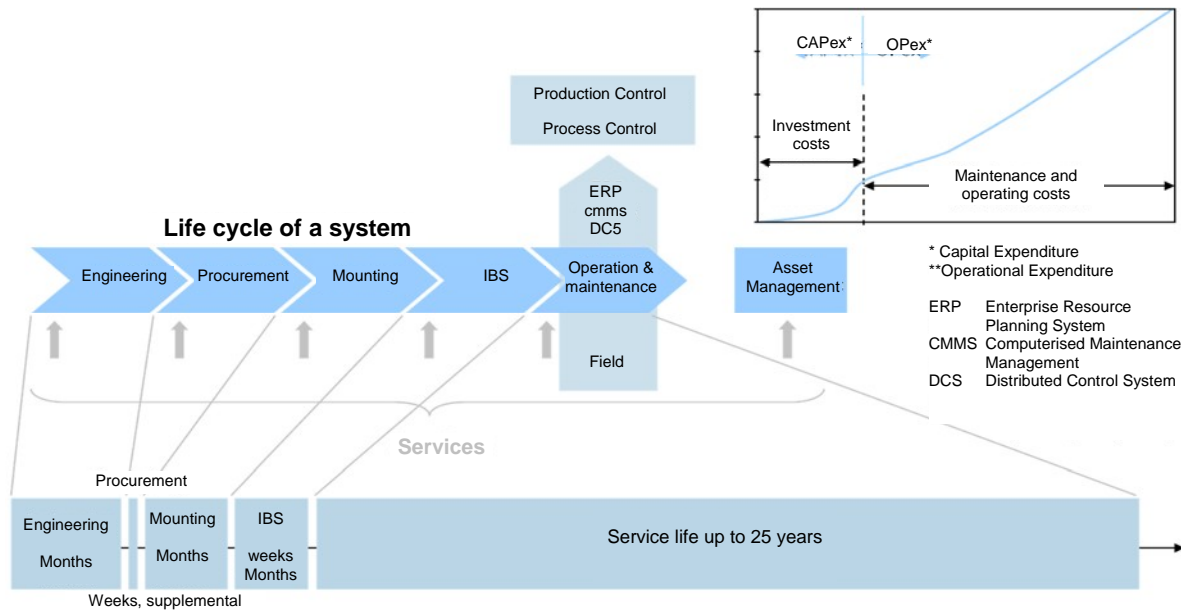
CAPex*

OPex*

Investment costs

Maintenance and operating costs

Production Control

Process Control

ERP
cmms
DC5

Life cycle of a system

Engineering

Procurement

Mounting

IBS

Operation & maintenance

Asset Management

Field

* Capital Expenditure
**Operational Expenditure

ERP Enterprise Resource Planning System
CMMS Computerised Maintenance Management
DCS Distributed Control System

Services

Procurement

Engineering

Months

Mounting

Months

IBS

weeks
Months

Service life up to 25 years

Weeks, supplemental